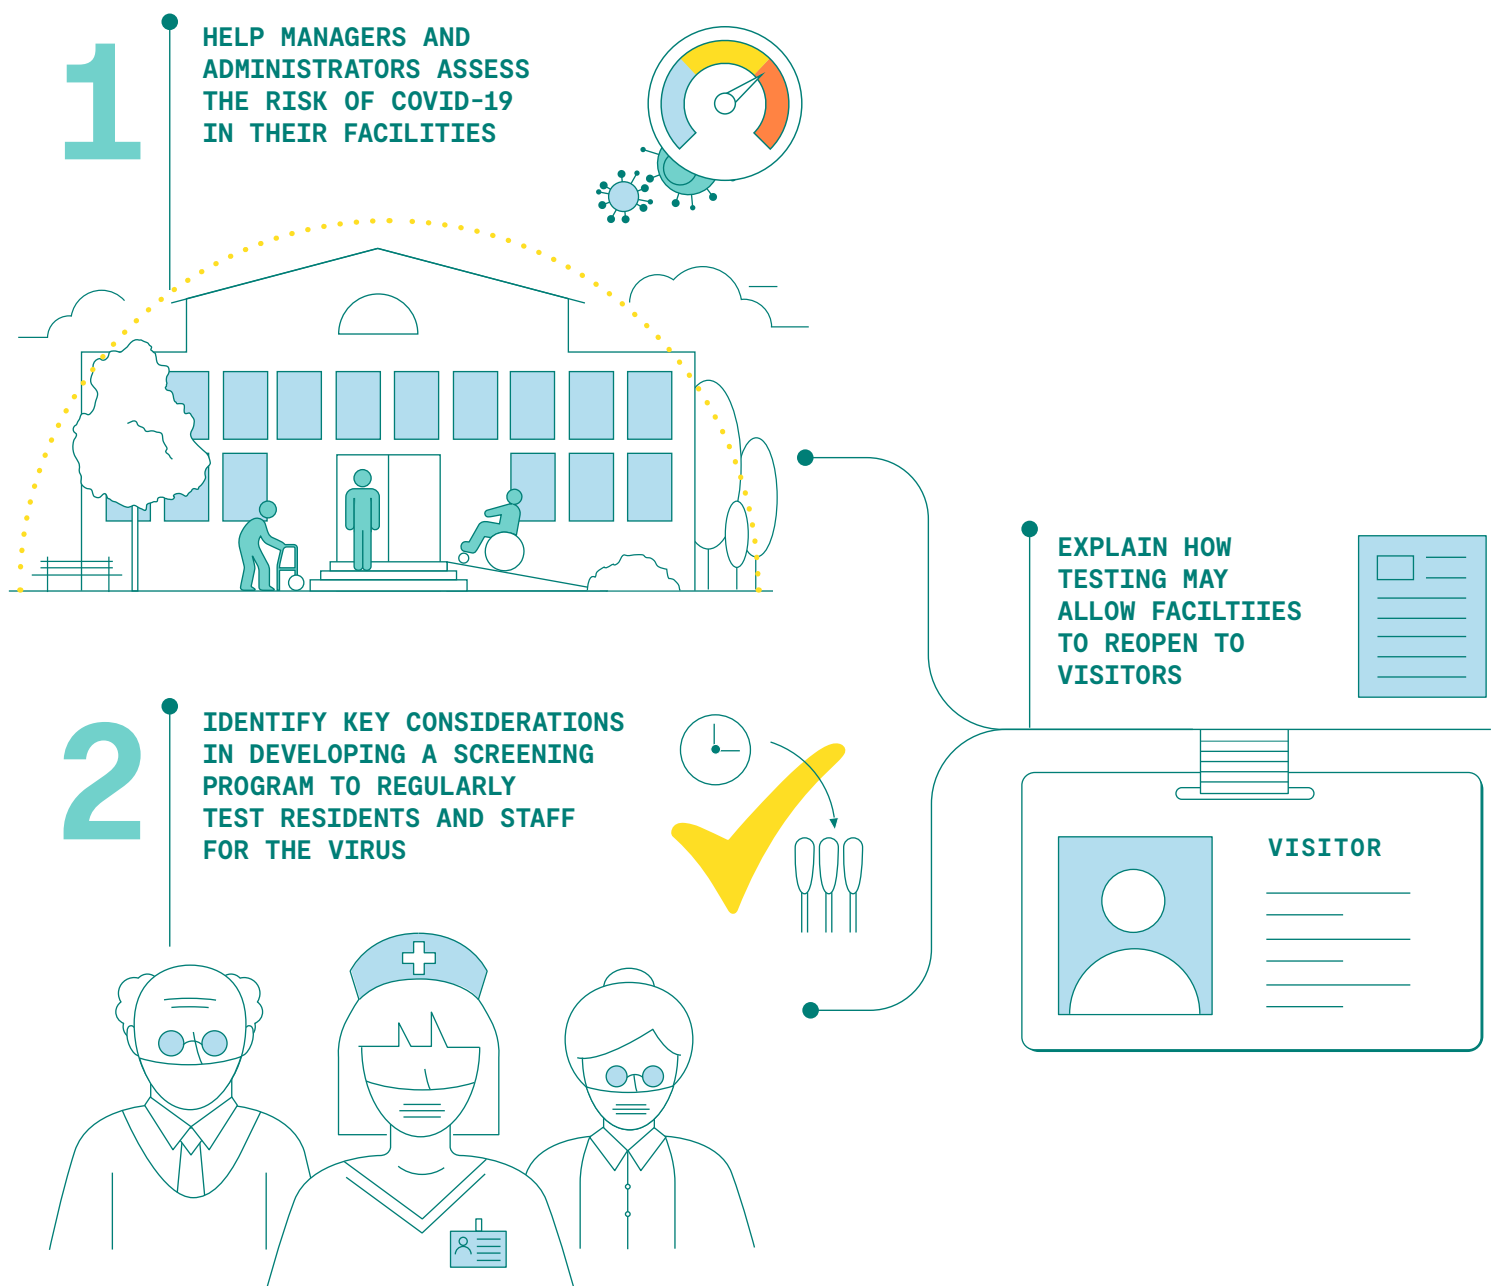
1

HELP MANAGERS AND ADMINISTRATORS ASSESS THE RISK OF COVID-19 IN THEIR FACILITIES

EXPLAIN HOW TESTING MAY ALLOW FACILTIIES TO REOPEN TO VISITORS

2

IDENTIFY KEY CONSIDERATIONS IN DEVELOPING A SCREENING PROGRAM TO REGULARLY TEST RESIDENTS AND STAFF FOR THE VIRUS

VISITOR